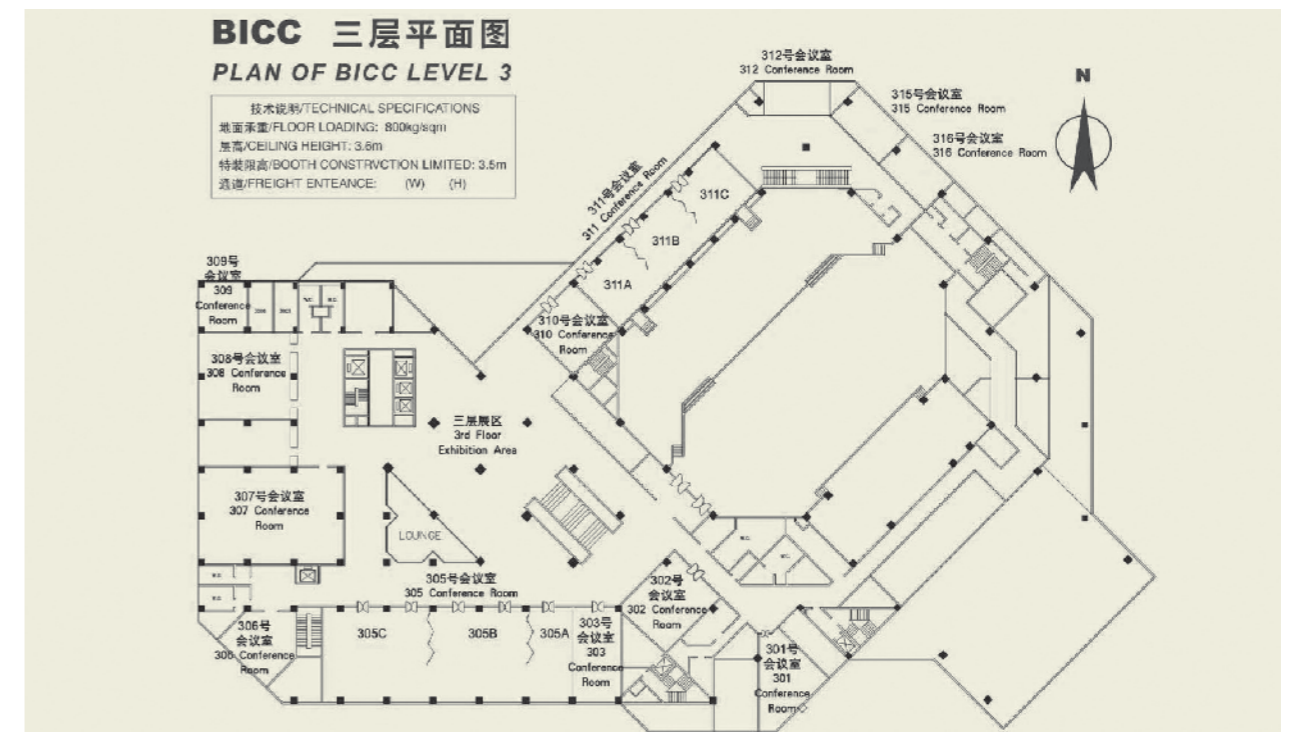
BICC 三层平面图
PLAN OF BICC LEVEL 3

技术说明/TECHNICAL SPECIFICATIONS
地面承重/FLOOR LOADING: 800kg/sqm
层高/CEILING HEIGHT: 3.6m
特装限高/BOOTH CONSTRVCTION LIMITED: 3.5m
通道/FREIGHT ENTEANCE: (W) (H)

N

312号会议室
312 Conference Room

315号会议室
315 Conference Room

316号会议室
316 Conference Room

311号会议室
311 Conference Room

311C

311B

311A

310号会议室
310 Conference Room

309号
会议室
309
Conference
Room

308号会议室
308 Conference
Room

三层展区
3rd Floor
Exhibition Area

307号会议室
307 Conference
Room

LOUNGE

305号会议室
305 Conference Room

305C

305B

305A

306号
会议室
306 Conference
Room

303号
会议室
303
Conference
Room

302号
会议室
302 Conference
Room

301号
会议室
301
Conference
Room